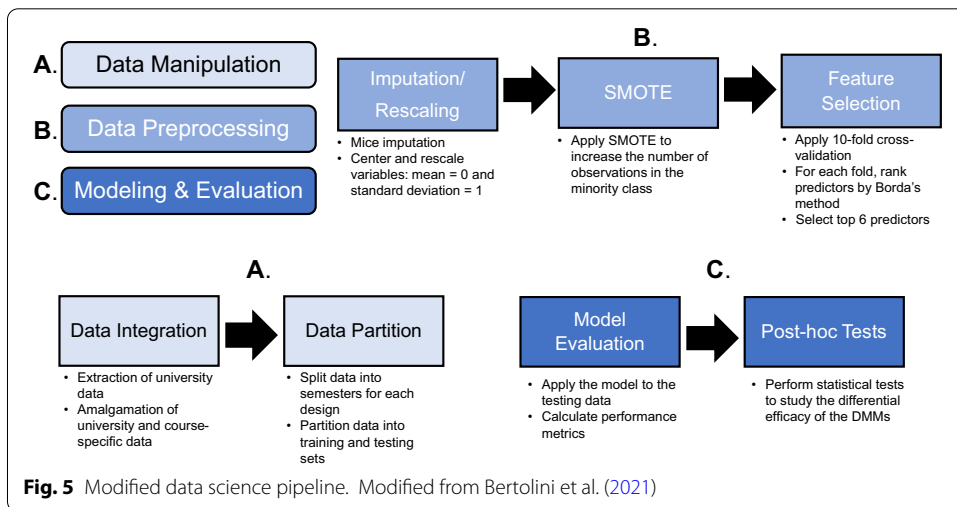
A. Data Manipulation

B. Data Preprocessing

C. Modeling & Evaluation

B.

Imputation/ Rescaling

- Mice imputation
- Center and rescale variables: mean = 0 and standard deviation = 1

SMOTE

- Apply SMOTE to increase the number of observations in the minority class

Feature Selection

- Apply 10-fold cross-validation
- For each fold, rank predictors by Borda's method
- Select top 6 predictors

A.

Data Integration

- Extraction of university data
- Amalgamation of university and course-specific data

Data Partition

- Split data into semesters for each design
- Partition data into training and testing sets

C.

Model Evaluation

- Apply the model to the testing data
- Calculate performance metrics

Post-hoc Tests

- Perform statistical tests to study the differential efficacy of the DMMs

**Fig. 5** Modified data science pipeline. Modified from Bertolini et al. (2021)